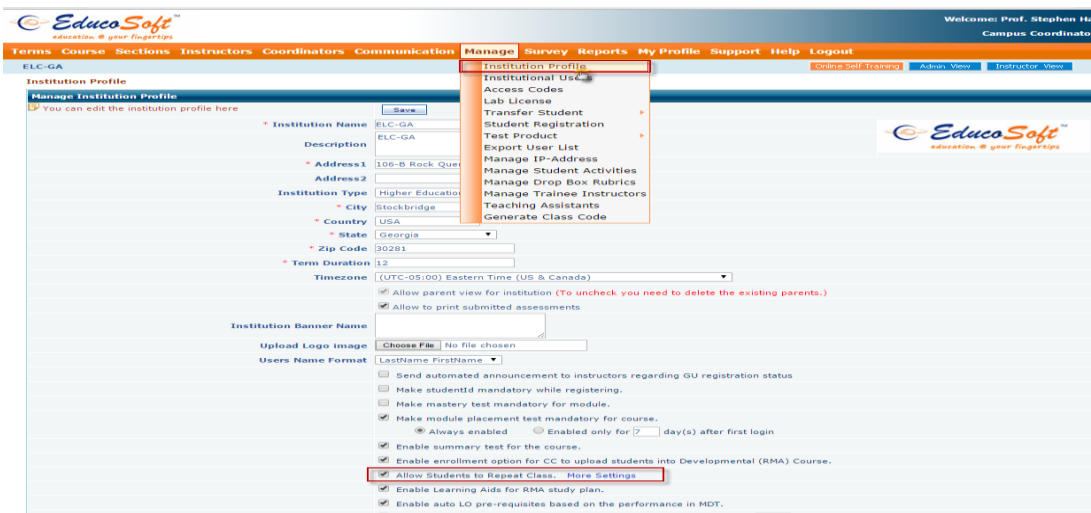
EducoSoft™
education @ your fingertips

Welcome: Prof. Stephen Ha
Campus Coordinato

Terms Course Sections Instructors Coordinators Communication Manage Survey Reports My Profile Support Help Logout

ELC-GA

Online Self Training Admin View Instructor View

Institution Profile

Manage Institution Profile

You can edit the institution profile here

Save

Institution Profile
Institutional Use
Access Codes
Lab License
Transfer Student
Student Registration
Test Product
Export User List
Manage IP-Address
Manage Student Activities
Manage Drop Box Rubrics
Manage Trainee Instructors
Teaching Assistants
Generate Class Code

* Institution Name ELC-GA

Description ELC-GA

* Address1 106-B Rock Que

Address2

Institution Type Higher Educatio

* City Stockbridge

* Country USA

* State Georgia

* Zip Code 30281

* Term Duration 12

Timezone (UTC-05:00) Eastern Time (US & Canada)

Allow parent view for institution (To uncheck you need to delete the existing parents.)

Allow to print submitted assessments

Institution Banner Name

Upload Logo image Choose File No file chosen

Users Name Format LastName FirstName

Send automated announcement to instructors regarding GU registration status

Make studentId mandatory while registering.

Make mastery test mandatory for module.

Make module placement test mandatory for course.

Always enabled Enabled only for 7 day(s) after first login

Enable summary test for the course.

Enable enrollment option for CC to upload students into Developmental (RMA) Course.

Allow Students to Repeat Class. More Settings

Enable Learning Aids for RMA study plan.

Enable auto LO pre-requisites based on the performance in MDT.

EducoSoft™
education @ your fingertips